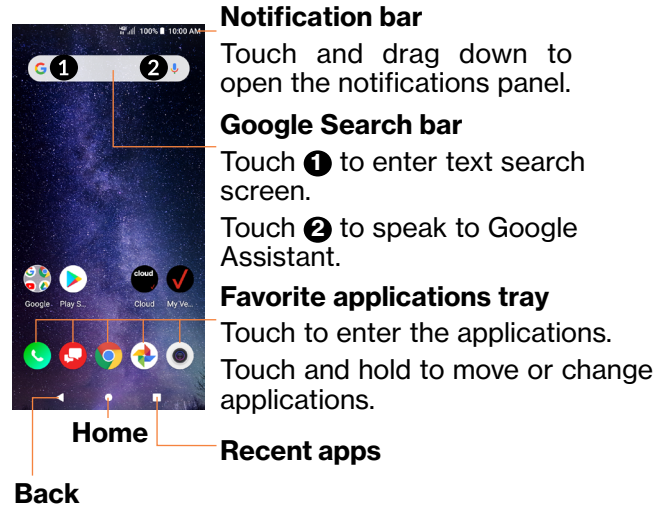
100% 10:00 AM

G 1 2

Google Play S... cloud Cloud My Ve...

Notification bar

Touch and drag down to open the notifications panel.

Google Search bar

Touch 1 to enter text search screen.

Touch 2 to speak to Google Assistant.

Favorite applications tray

Touch to enter the applications.

Touch and hold to move or change applications.

Home

Recent apps

Back